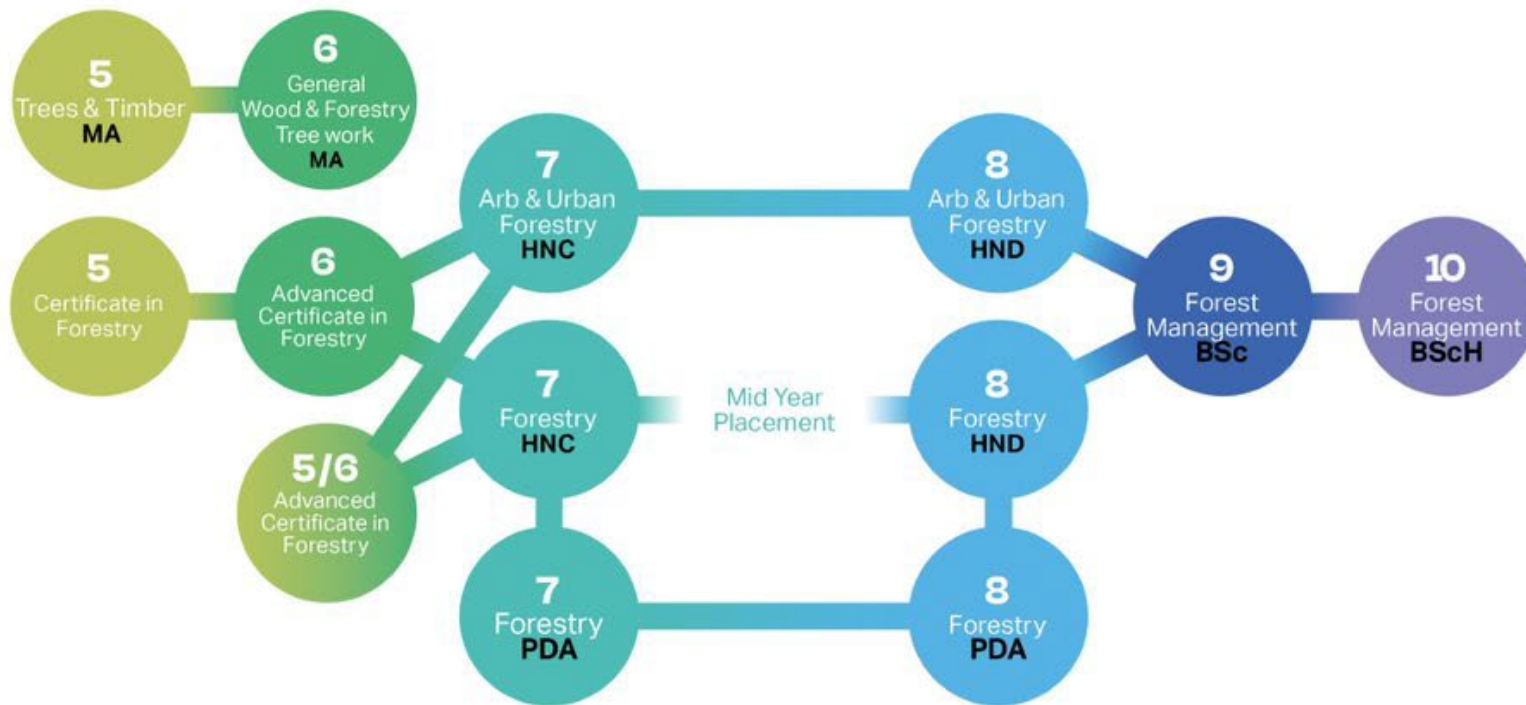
5
Trees & Timber
MA

6
General
Wood & Forestry
Tree work
MA

7
Arb & Urban
Forestry
HNC

8
Arb & Urban
Forestry
HND

5
Certificate in
Forestry

6
Advanced
Certificate in
Forestry

9
Forest
Management
BSc

10
Forest
Management
BScH

7
Forestry
HNC

Mid Year
Placement

8
Forestry
HND

5/6
Advanced
Certificate in
Forestry

7
Forestry
PDA

8
Forestry
PDA